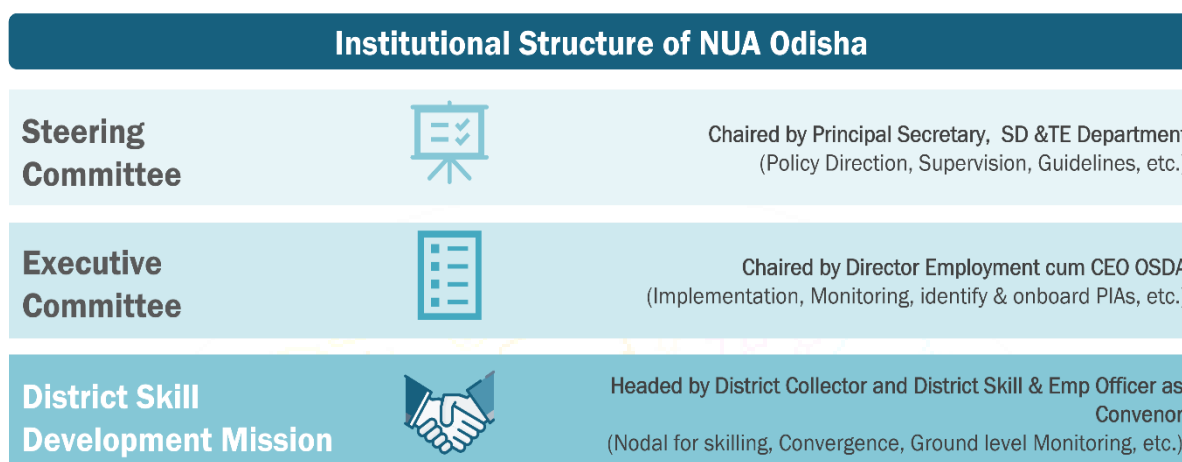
Institutional Structure of NUA Odisha

Steering Committee

Chaired by Principal Secretary, SD &TE Department
(Policy Direction, Supervision, Guidelines, etc.)

Executive Committee

Chaired by Director Employment cum CEO OSDA
(Implementation, Monitoring, identify & onboard PIAs, etc.)

District Skill Development Mission

Headed by District Collector and District Skill & Emp Officer as Convenor
(Nodal for skilling, Convergence, Ground level Monitoring, etc.)